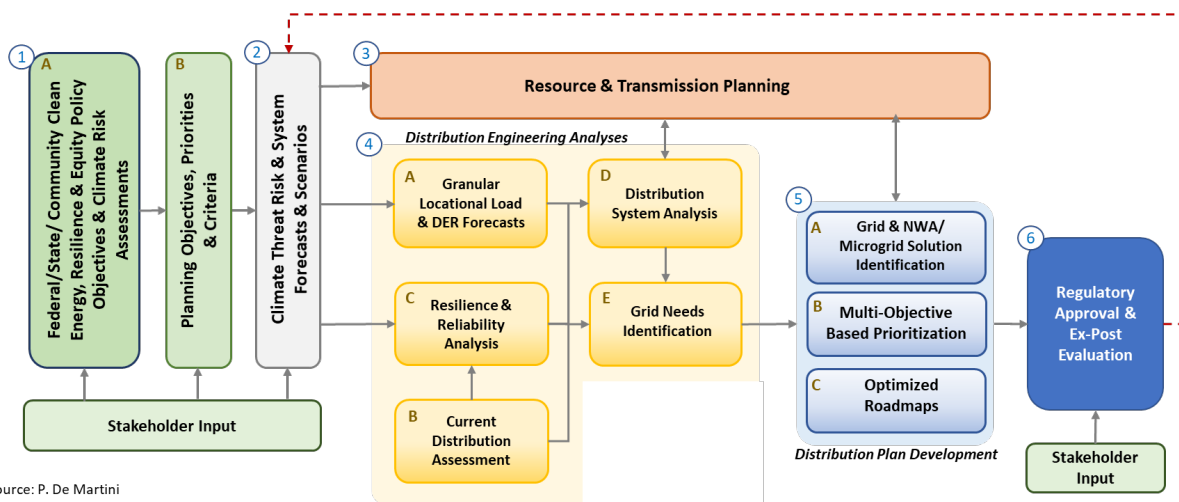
1
A
Federal/State/ Community Clean Energy, Resilience & Equity Policy Objectives & Climate Risk Assessments

B
Planning Objectives, Priorities & Criteria

2
Climate Threat Risk & System Forecasts & Scenarios

3
Resource & Transmission Planning

Distribution Engineering Analyses

4
A
Granular Locational Load & DER Forecasts

D
Distribution System Analysis

C
Resilience & Reliability Analysis

E
Grid Needs Identification

B
Current Distribution Assessment

5
A
Grid & NWA/ Microgrid Solution Identification

B
Multi-Objective Based Prioritization

C
Optimized Roadmaps

Distribution Plan Development

6
Regulatory Approval & Ex-Post Evaluation

Stakeholder Input

Stakeholder Input

ource: P. De Martini